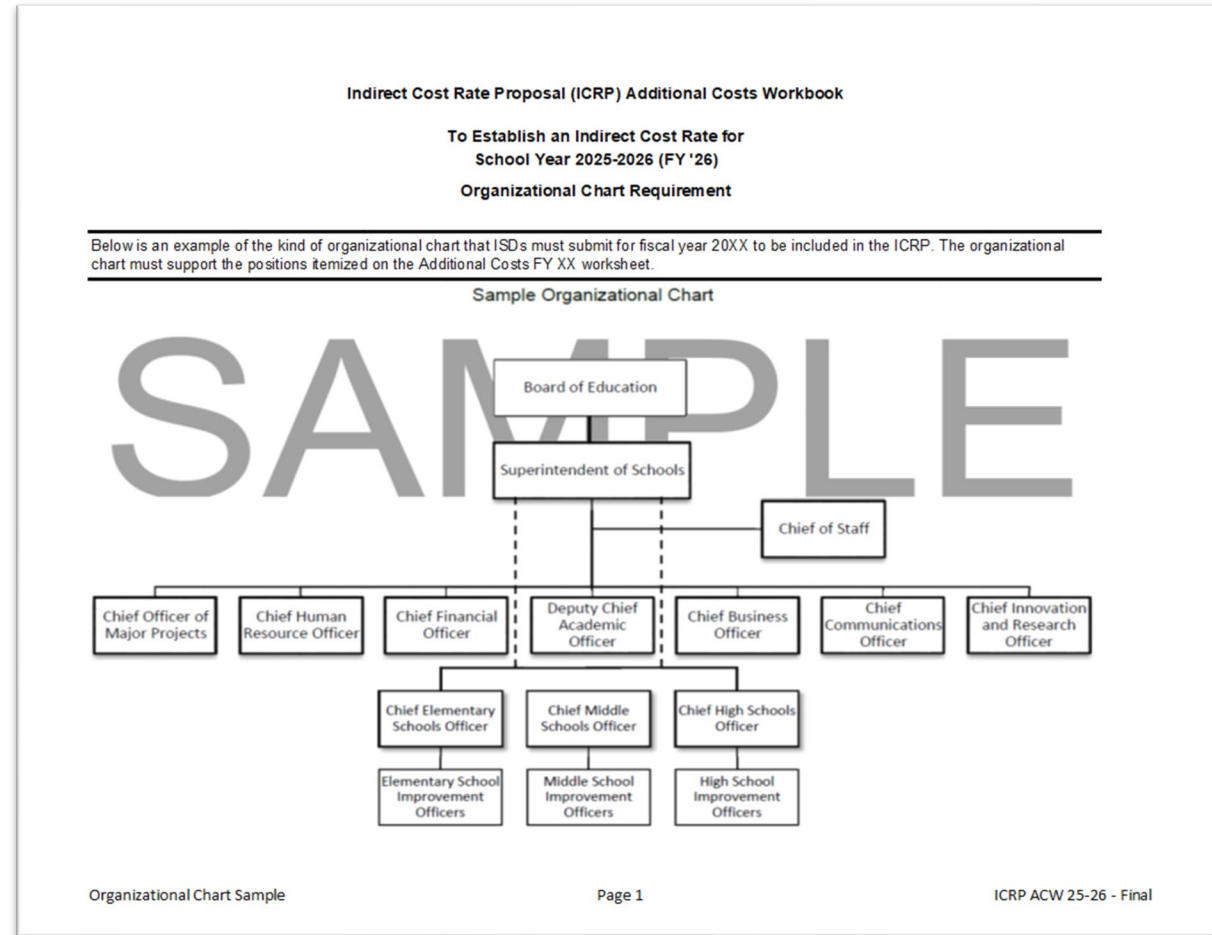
Indirect Cost Rate Proposal (ICRP) Additional Costs Workbook

To Establish an Indirect Cost Rate for School Year 2025-2026 (FY '26)

Organizational Chart Requirement

Below is an example of the kind of organizational chart that ISDs must submit for fiscal year 20XX to be included in the ICRP. The organizational chart must support the positions itemized on the Additional Costs FY XX worksheet.

Sample Organizational Chart

SAMPLE

Board of Education

Superintendent of Schools

Chief of Staff

Chief Officer of Major Projects

Chief Human Resource Officer

Chief Financial Officer

Deputy Chief Academic Officer

Chief Business Officer

Chief Communications Officer

Chief Innovation and Research Officer

Chief Elementary Schools Officer

Chief Middle Schools Officer

Chief High Schools Officer

Elementary School Improvement Officers

Middle School Improvement Officers

High School Improvement Officers

Organizational Chart Sample

Page 1

ICRP ACW 25-26 - Final